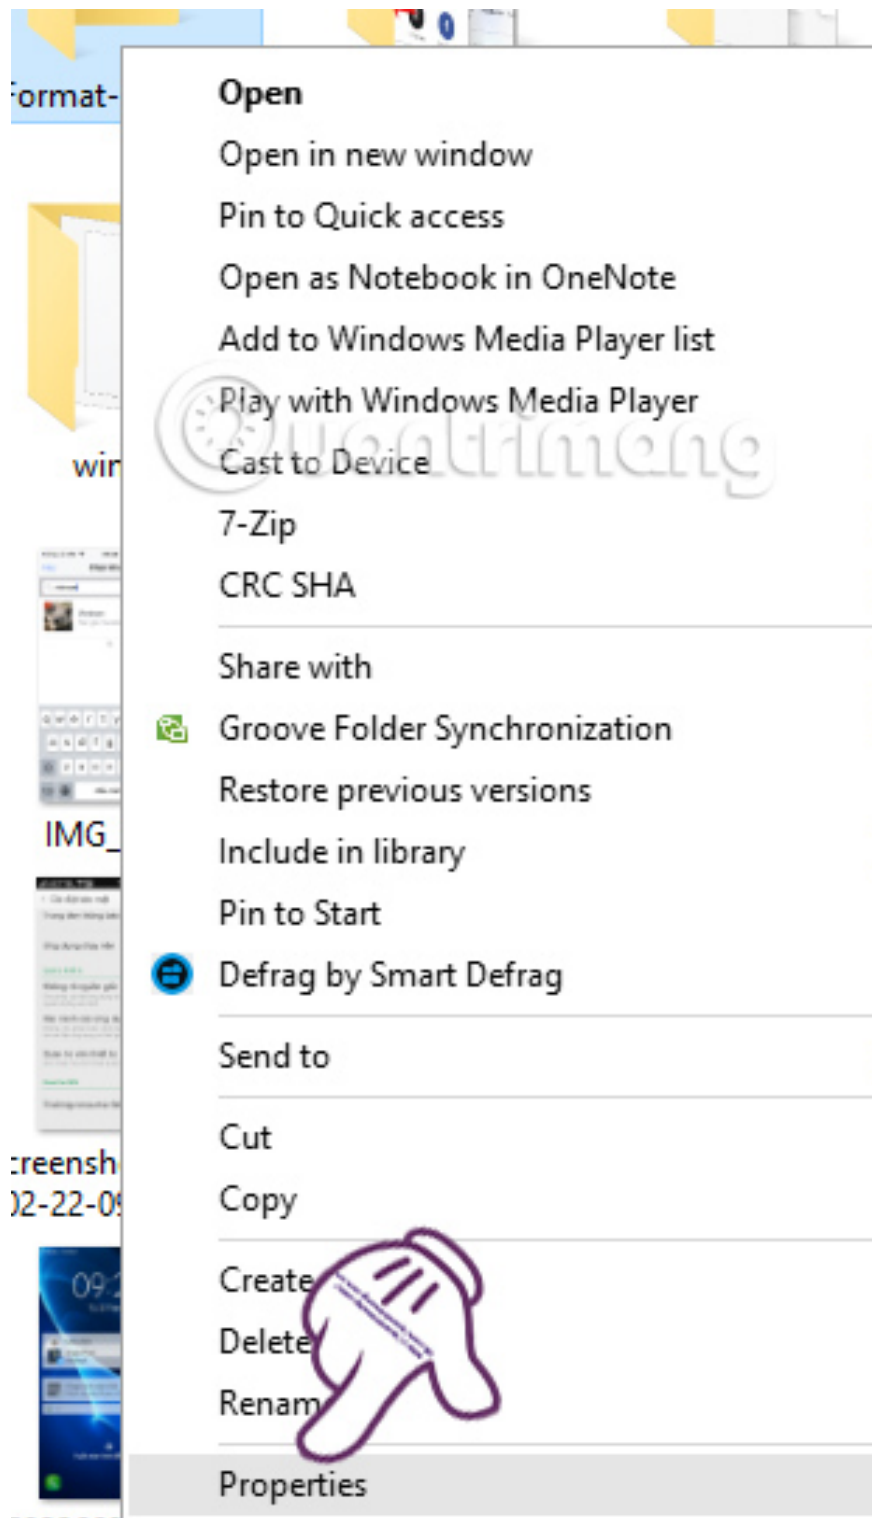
Format-

win

IMG_

creensh
02-22-0

09:

Open
Open in new window
Pin to Quick access
Open as Notebook in OneNote
Add to Windows Media Player list
Play with Windows Media Player
Cast to Device
7-Zip
CRC SHA

Share with
Groove Folder Synchronization
Restore previous versions
Include in library
Pin to Start
Defrag by Smart Defrag

Send to

Cut
Copy

Create
Delete
Renam

Properties

Quantrimang